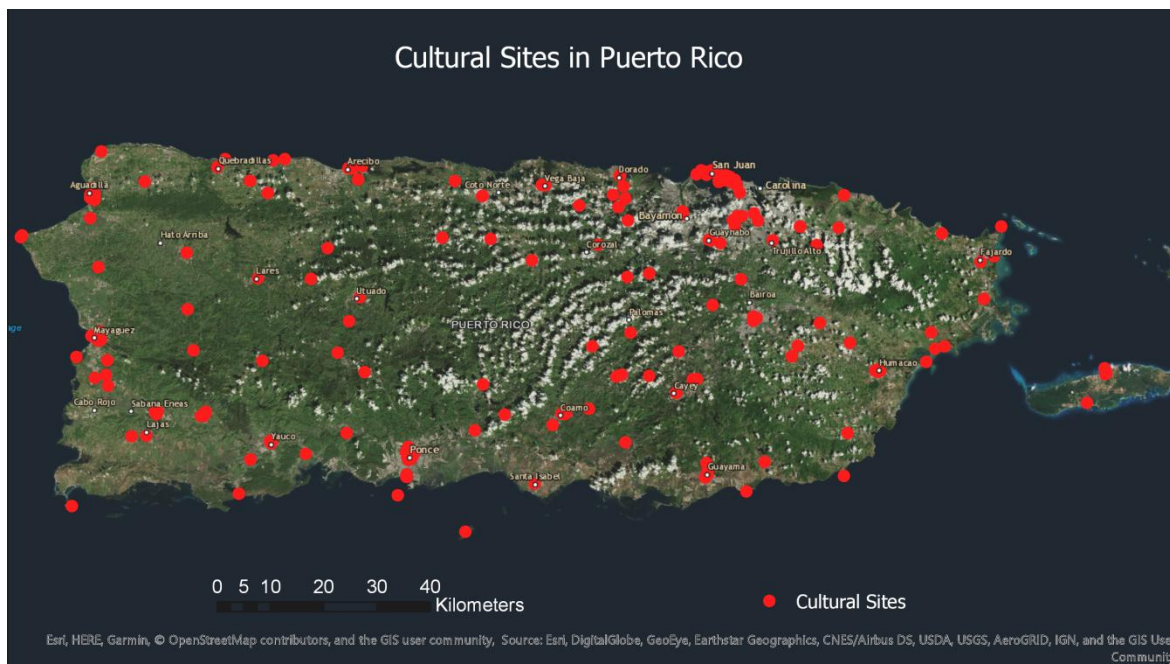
Cultural Sites in Puerto Rico

Quebradillas
Arecibo
Aguadilla
Vega Baja
Dorado
San Juan
Coto Norte
Carolina
Bayamon
Hato Arriba
Corozal
Guaynabo
Trujillo Alto
Fajardo
Lares
Utuado
Bairoa
Palomas
PUERTO RICO
Mayaguez
Humacao
Cayey
Cabo Rojo
Sabana Eneas
Coamo
Lajas
Yauco
Ponce
Santa Isabel
Guayama

0 5 10 20 30 40
Kilometers

Cultural Sites

Esri, HERE, Garmin, © OpenStreetMap contributors, and the GIS user community, Source: Esri, DigitalGlobe, GeoEye, Earthstar Geographics, CNES/Airbus DS, USDA, USGS, AeroGRID, IGN, and the GIS Use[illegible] Communit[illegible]